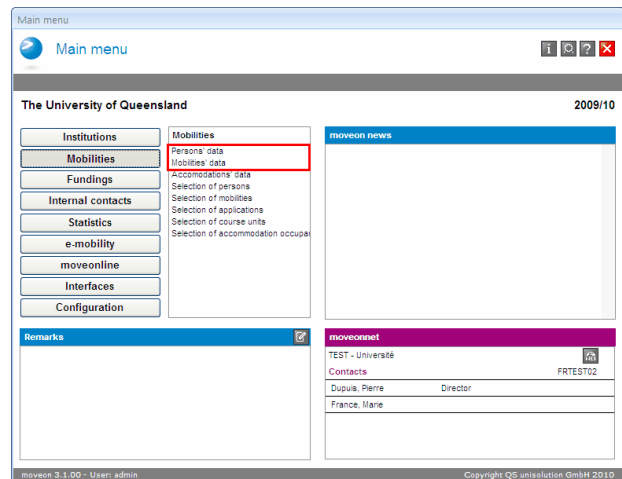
Main menu

Main menu

The University of Queensland

2009/10

Institutions
Mobilities
Fundings
Internal contacts
Statistics
e-mobility
moveonline
Interfaces
Configuration

Mobilities
Persons' data
Mobilities' data
Accomodations' data
Selection of persons
Selection of mobilities
Selection of applications
Selection of course units
Selection of accommodation occupar

moveon news

Remarks

moveonnet
TEST - Université
Contacts FRTEST02

| Dupuis, Pierre | Director |
|---|---|
| France, Marie | |

moveon 3.1.00 - User: admin

Copyright QS unisolution GmbH 2010